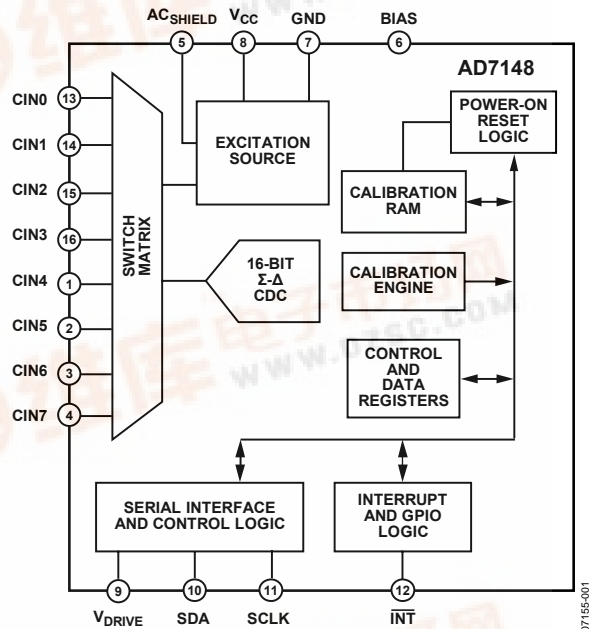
AC$_{SHIELD}$ 5
V$_{CC}$ 8
GND 7
BIAS 6

AD7148

CIN0 13
CIN1 14
CIN2 15
CIN3 16
CIN4 1
CIN5 2
CIN6 3
CIN7 4

SWITCH MATRIX

EXCITATION SOURCE

POWER-ON RESET LOGIC

CALIBRATION RAM

16-BIT Σ-Δ CDC

CALIBRATION ENGINE

CONTROL AND DATA REGISTERS

SERIAL INTERFACE AND CONTROL LOGIC

INTERRUPT AND GPIO LOGIC

9 V$_{DRIVE}$
10 SDA
11 SCLK
12 $\overline{INT}$

07155-001

www.dzsc.com